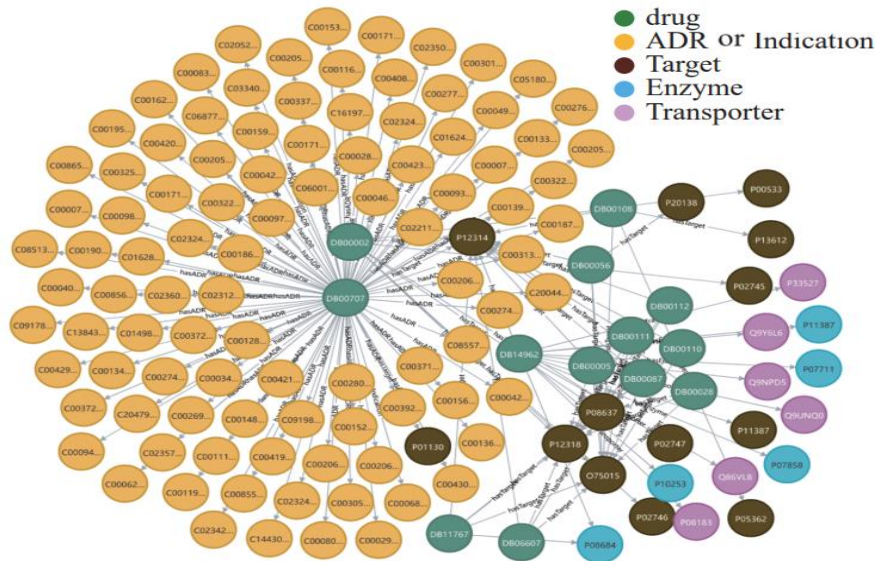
drug
ADR or Indication
Target
Enzyme
Transporter

C00153...
C00171...
C02052...
C00205...
C02350...
C00083...
C03340...
C00116...
C00301...
C05180...
C00408...
C00162...
C06877...
C00337...
C16197...
C00277...
C00049...
C00276...
C00195...
C00159...
C02324...
C00133...
C00420...
C00171...
C01624...
C00205...
C00865...
C00205...
C00028...
C00423...
C00007...
C00325...
C00042...
C06001...
C00322...
C00171...
C00322...
C00046...
C00093...
C00007...
C00098...
C00097...
C00139...
C00187...
C02324...
C02211...
DB00002
P12314
C08513...
C00190...
C01628...
C00186...
C00313...
C00040...
C00856...
C02360...
C02312...
DB00707
C00206...
C20044...
C09178...
C13843...
C01498...
C00372...
C00128...
C00274...
C00429...
C00134...
C00274...
C00034...
C08557...
C00372...
C20479...
C00421...
C00280...
C00371...
C00269...
C00148...
C09198...
C00392...
C00156...
C00042...
C00094...
C02357...
C00111...
C00152...
C00136...
C00062...
C00119...
C00419...
C00206...
C00206...
C00855...
C02324...
C00305...
C00068...
C02342...
C14430...
C00080...
C00029...
C00430...
P01130
DB00108
P20138
P00533
P13612
DB00056
P02745
P33527
DB00112
DB00111
DB00110
Q9Y6L6
P11387
DB14962
DB00005
DB00087
Q9NPD5
P07711
DB00028
Q9UNQ0
P08637
P11387
P12318
P02747
P07858
O75015
P10253
Q86VL8
P02746
P08183
P05362
DB11767
DB06607
P08684
hasADR
hasTarget
Enzyme